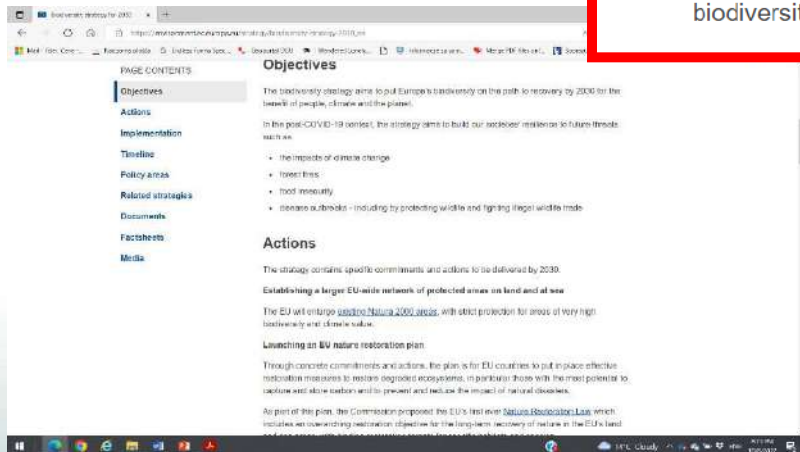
Biodiversity strategy for 2030
https://environment.ec.europa.eu/strategy/biodiversity-strategy-2030_en

biodiversit

PAGE CONTENTS
Objectives
Actions
Implementation
Timeline
Policy areas
Related strategies
Documents
Factsheets
Media

Objectives

The biodiversity strategy aims to put Europe's biodiversity on the path to recovery by 2030 for the benefit of people, climate and the planet.

In the post-COVID-19 context, the strategy aims to build our societies' resilience to future threats such as:

- the impacts of climate change
- forest fires
- food insecurity
- disease outbreaks - including by protecting wildlife and fighting illegal wildlife trade

Actions

The strategy contains specific commitments and actions to be delivered by 2030.

Establishing a larger EU-wide network of protected areas on land and at sea

The EU will enlarge existing Natura 2000 areas, with strict protection for areas of very high biodiversity and climate value.

Launching an EU nature restoration plan

Through concrete commitments and actions, the plan is for EU countries to put in place effective restoration measures to restore degraded ecosystems, in particular those with the most potential to capture and store carbon and to prevent and reduce the impact of natural disasters.

As part of this plan, the Commission proposed the EU's first ever Nature Restoration Law which includes an overarching restoration objective for the long-term recovery of nature in the EU's land and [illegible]

19°C Cloudy